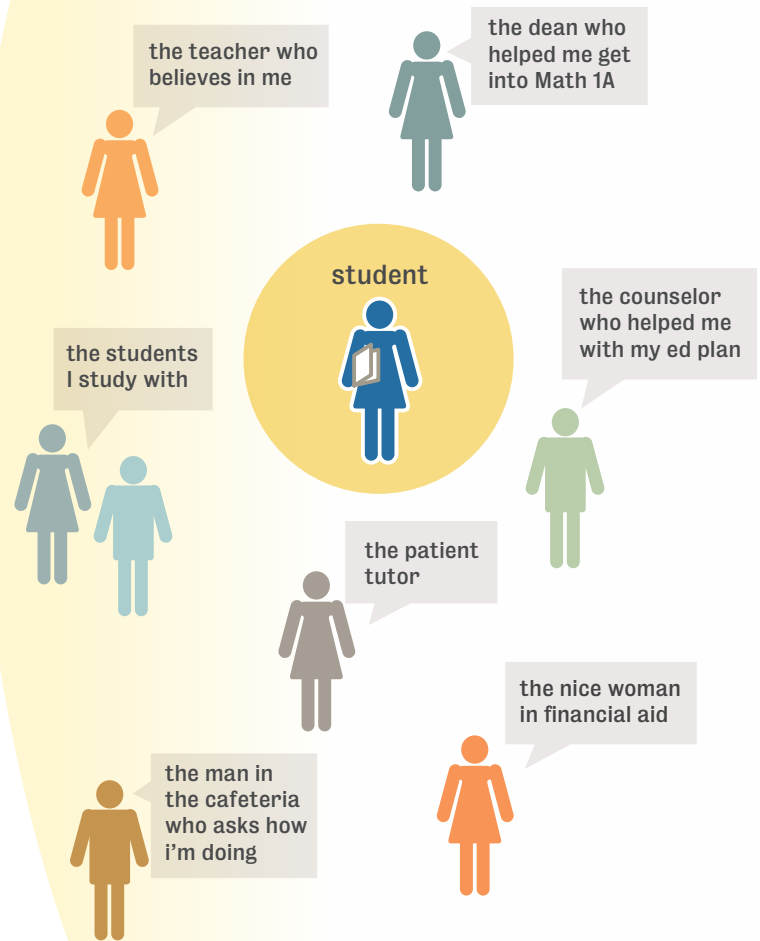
the teacher who believes in me

the dean who helped me get into Math 1A

student

the counselor who helped me with my ed plan

the students I study with

the patient tutor

the nice woman in financial aid

the man in the cafeteria who asks how i'm doing